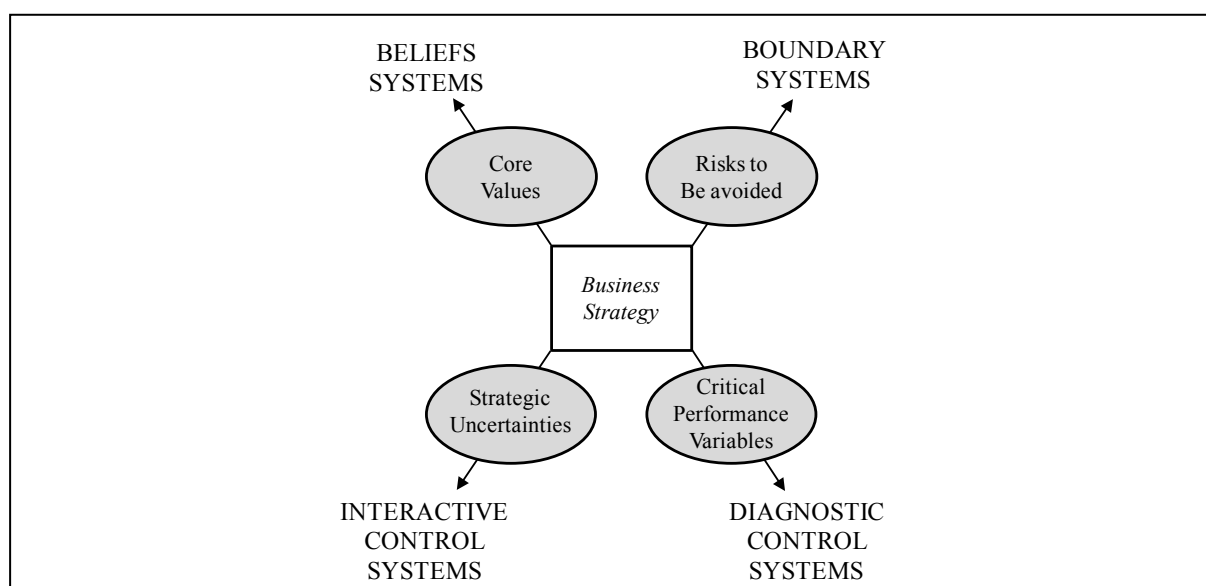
BELIEFS SYSTEMS

BOUNDARY SYSTEMS

Core Values

Risks to Be avoided

*Business Strategy*

Strategic Uncertainties

Critical Performance Variables

INTERACTIVE CONTROL SYSTEMS

DIAGNOSTIC CONTROL SYSTEMS